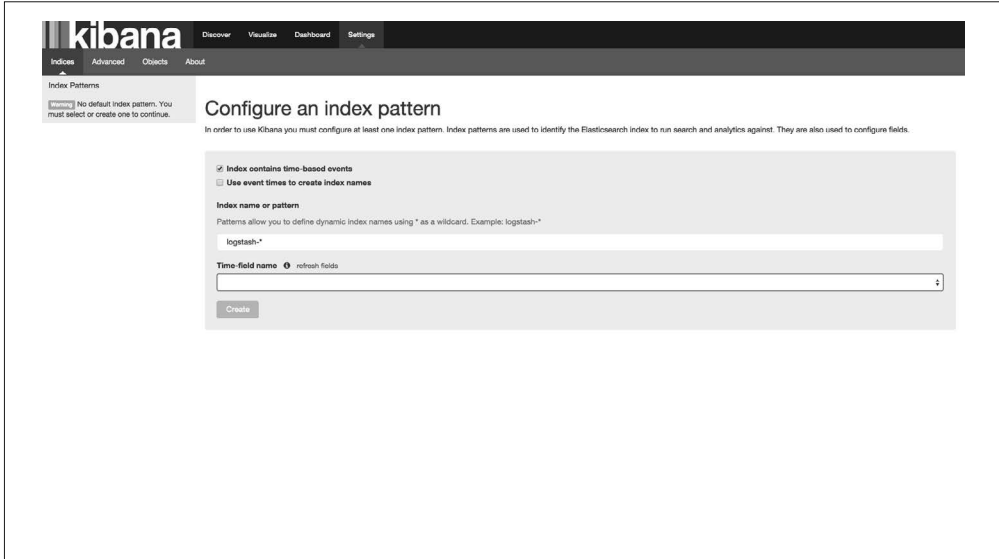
kibana

Discover Visualize Dashboard Settings

Indices Advanced Objects About

Index Patterns

Warning No default index pattern. You must select or create one to continue.

Configure an index pattern

In order to use Kibana you must configure at least one index pattern. Index patterns are used to identify the Elasticsearch index to run search and analytics against. They are also used to configure fields.

☑ Index contains time-based events

☐ Use event times to create index names

Index name or pattern

Patterns allow you to define dynamic index names using * as a wildcard. Example: logstash-*

logstash-*

Time-field name refresh fields

Create